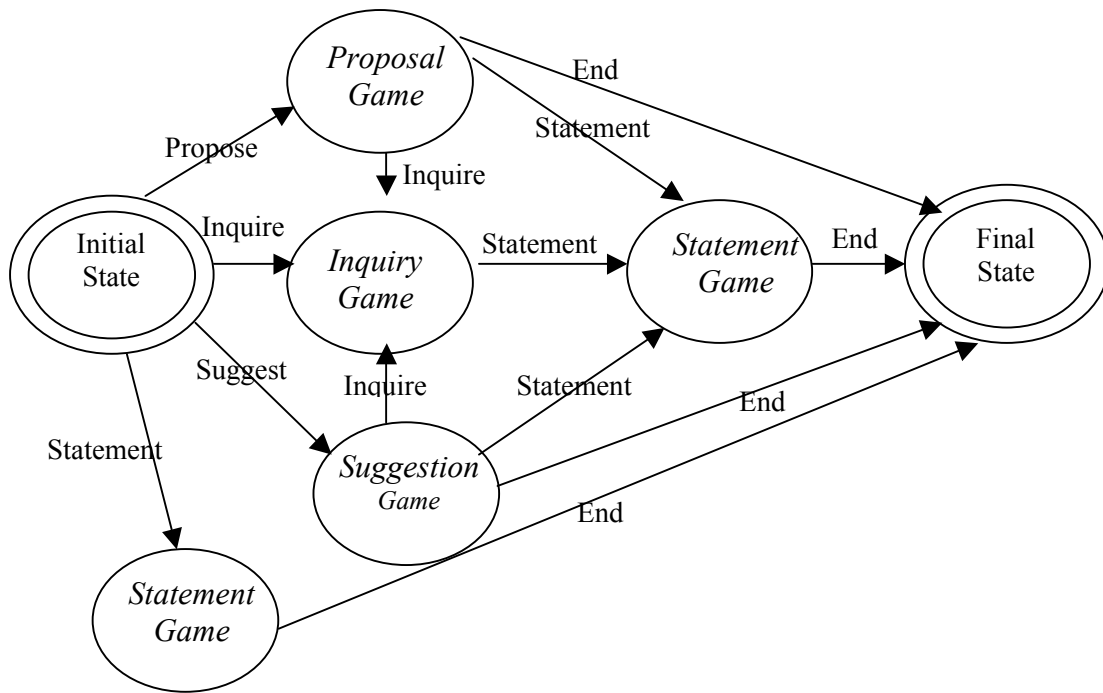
Proposal Game

End

Propose

Statement

Inquire

Initial State

Inquire

Inquiry Game

Statement

Statement Game

End

Final State

Suggest

Inquire

Statement

End

Statement

Suggestion Game

End

Statement Game